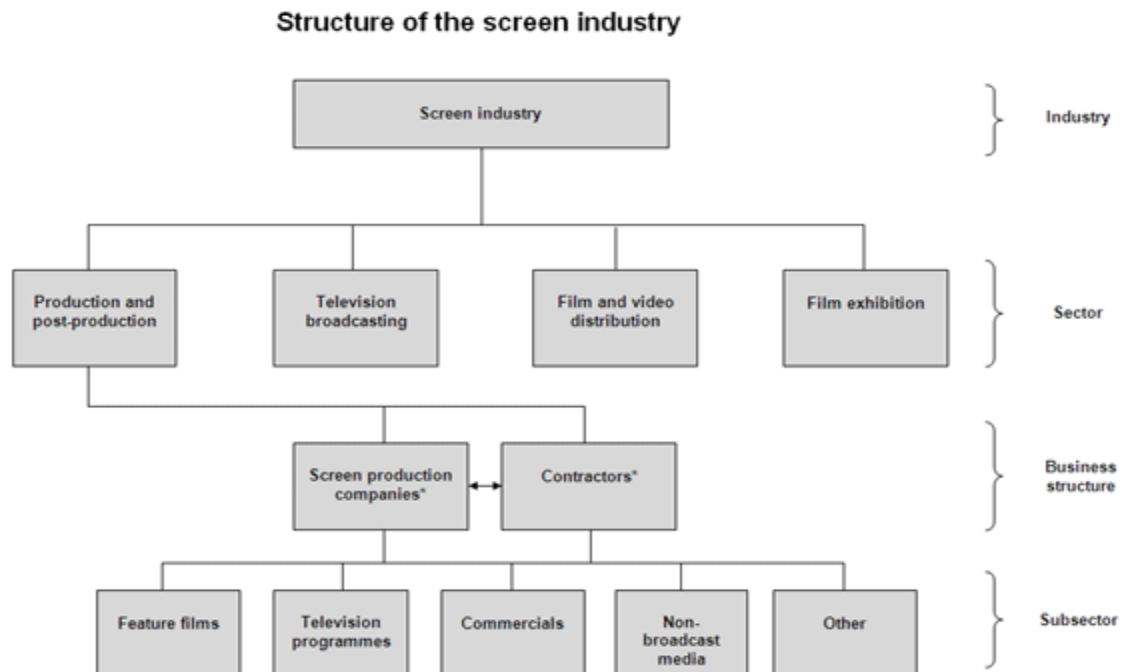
Structure of the screen industry

Screen industry

Industry

Production and post-production

Television broadcasting

Film and video distribution

Film exhibition

Sector

Screen production companies*

Contractors*

Business structure

Feature films

Television programmes

Commercials

Non-broadcast media

Other

Subsector